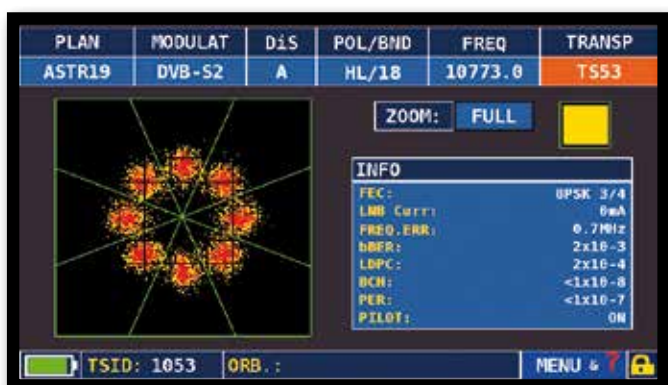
| PLAN | MODULAT | DiS | POL/BND | FREQ | TRANSP |
|---|---|---|---|---|---|
| ASTR19 | DVB-S2 | A | HL/18 | 10773.0 | TS53 |

ZOOM: FULL

INFO

| | |
|---|---|
| FEC: | 8PSK 3/4 |
| LNB Curr: | 0mA |
| FREQ.ERR: | 0.7MHz |
| bBER: | 2x10-3 |
| LDPC: | 2x10-4 |
| BCH: | <1x10-8 |
| PER: | <1x10-7 |
| PILOT: | ON |

TSID: 1053 ORB.:

MENU & ?